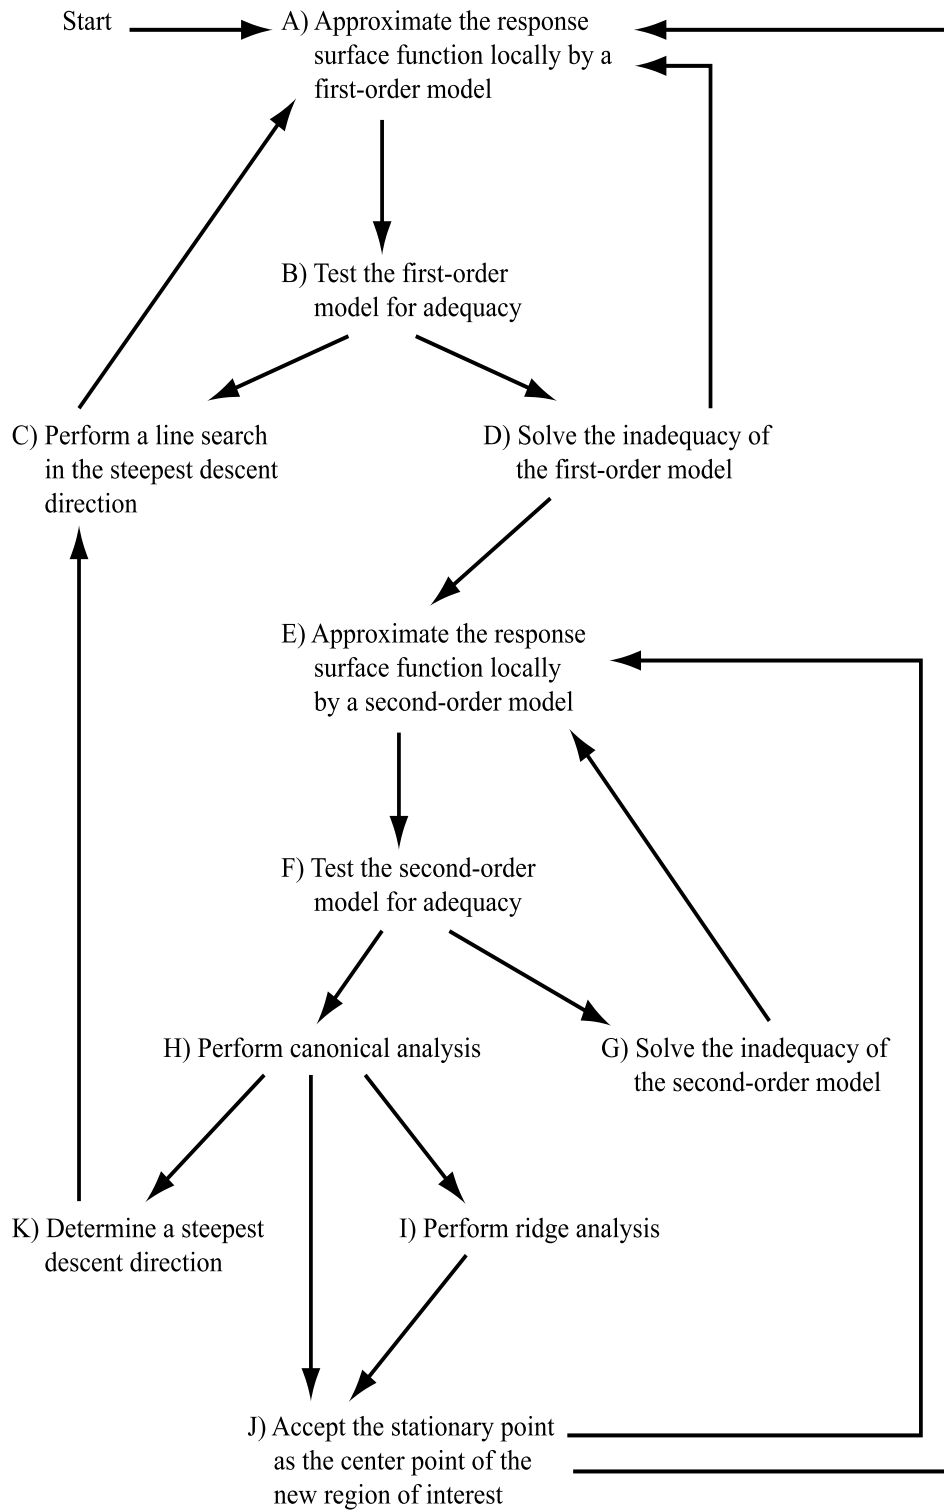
Start

A) Approximate the response surface function locally by a first-order model

B) Test the first-order model for adequacy

C) Perform a line search in the steepest descent direction

D) Solve the inadequacy of the first-order model

E) Approximate the response surface function locally by a second-order model

F) Test the second-order model for adequacy

H) Perform canonical analysis

G) Solve the inadequacy of the second-order model

K) Determine a steepest descent direction

I) Perform ridge analysis

J) Accept the stationary point as the center point of the new region of interest